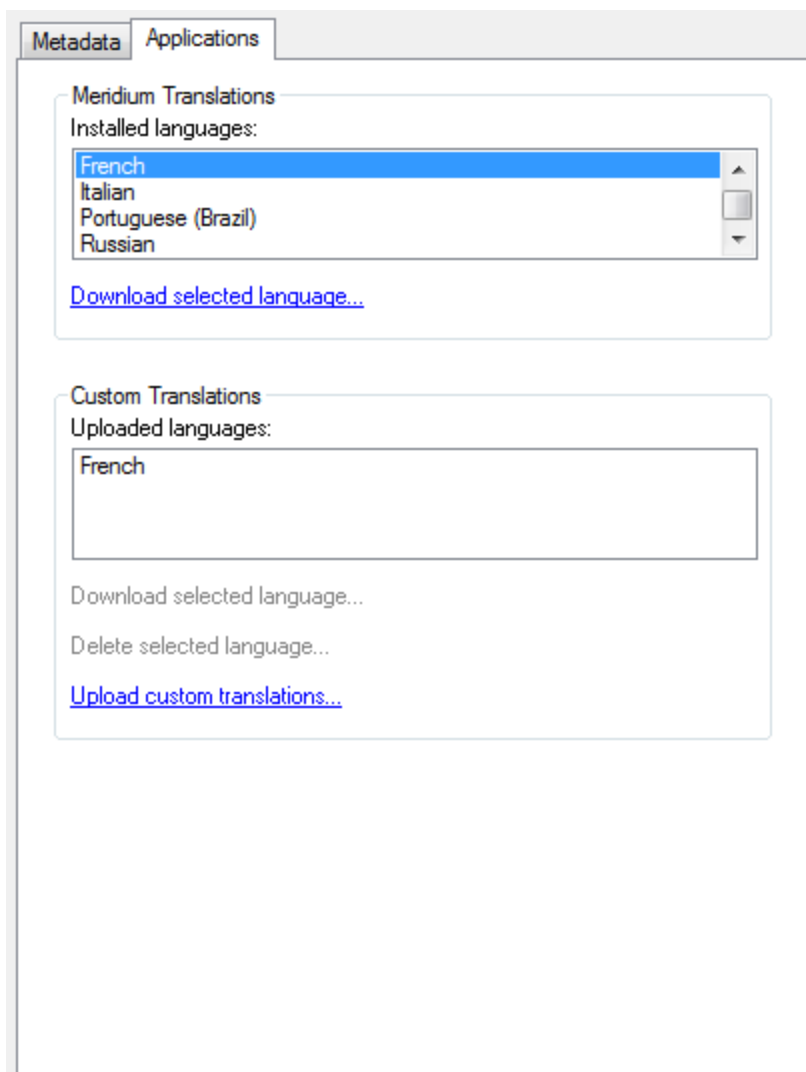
Metadata Applications

Meridium Translations
Installed languages:

French
Italian
Portuguese (Brazil)
Russian

Download selected language...

Custom Translations
Uploaded languages:

French

Download selected language...

Delete selected language...

Upload custom translations...